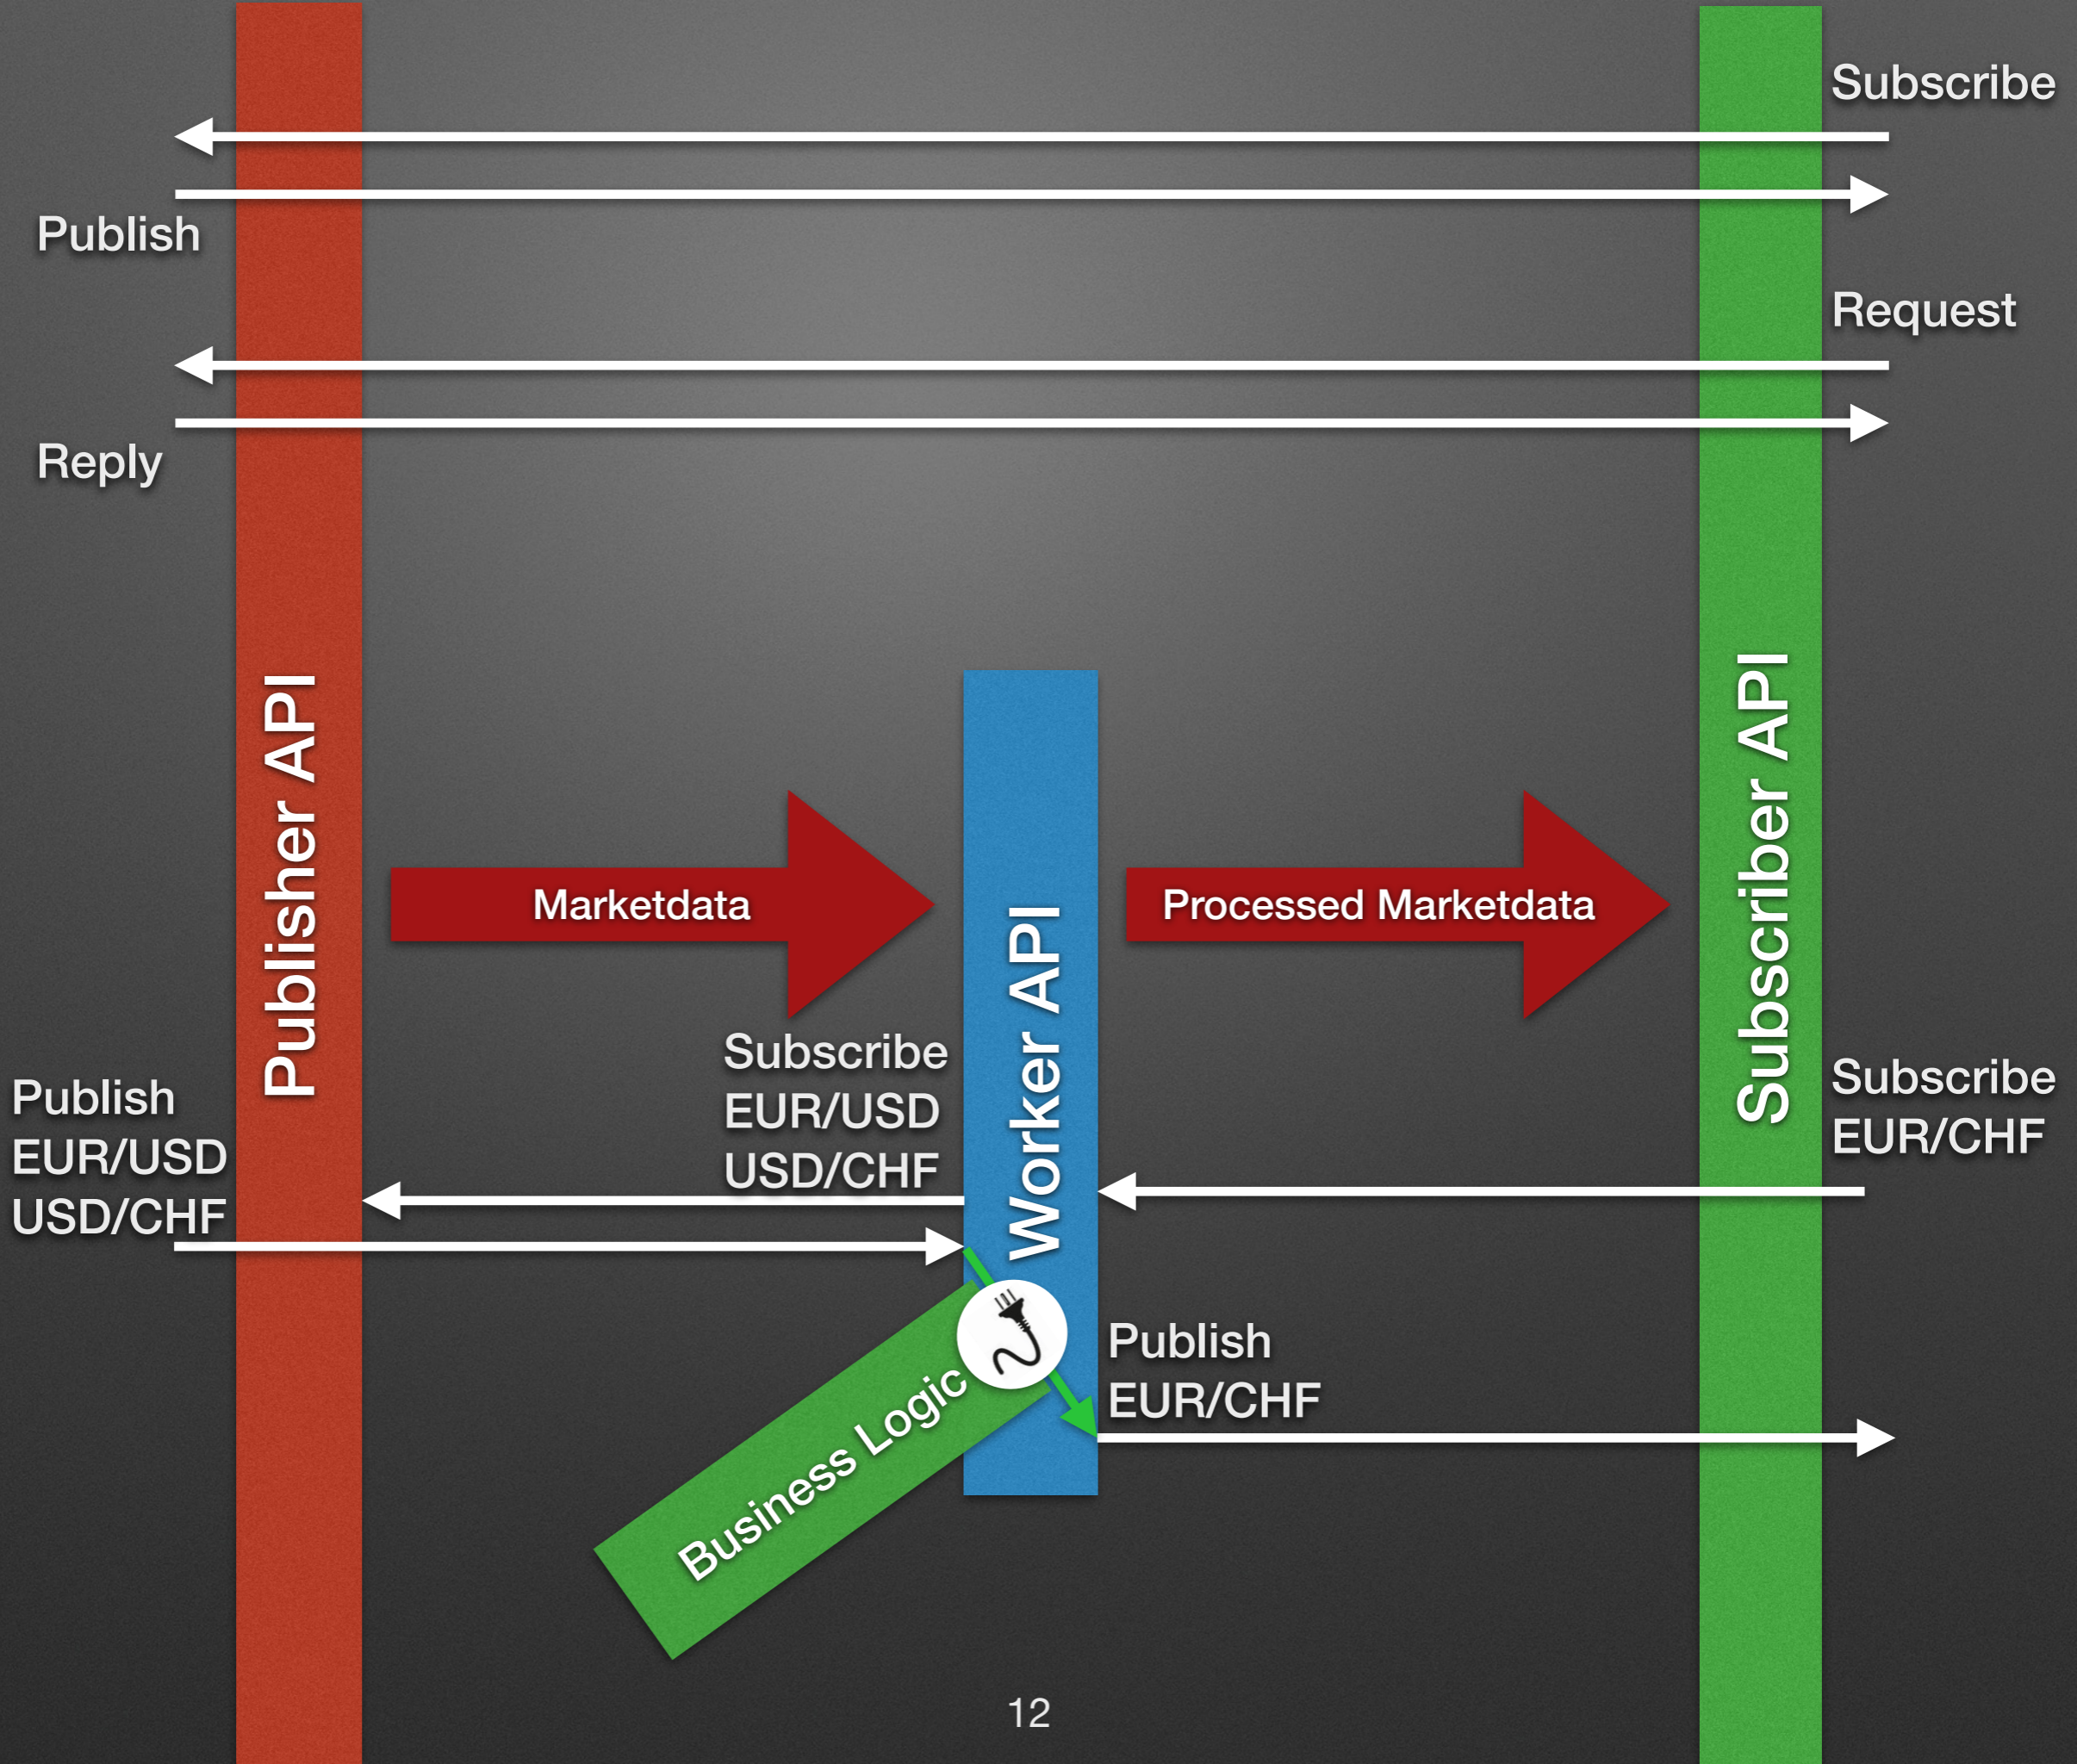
Subscribe

Publish

Request

Reply

Publisher API

Marketdata

Worker API

Processed Marketdata

Subscriber API

Subscribe
EUR/USD
USD/CHF

Publish
EUR/USD
USD/CHF

Subscribe
EUR/CHF

Business Logic

Publish
EUR/CHF

12